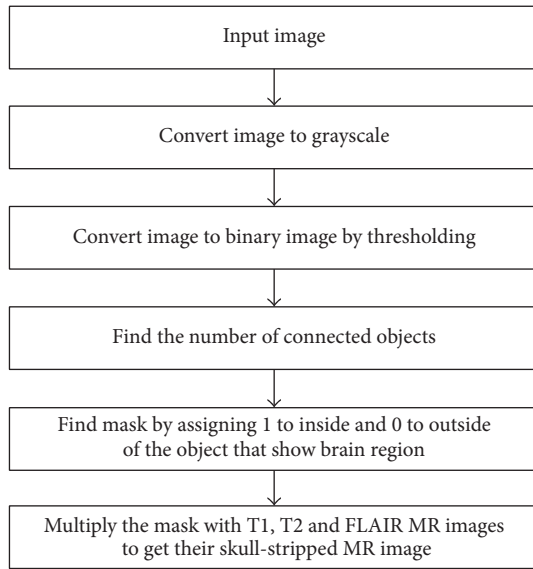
Input image

Convert image to grayscale

Convert image to binary image by thresholding

Find the number of connected objects

Find mask by assigning 1 to inside and 0 to outside of the object that show brain region

Multiply the mask with T1, T2 and FLAIR MR images to get their skull-stripped MR image